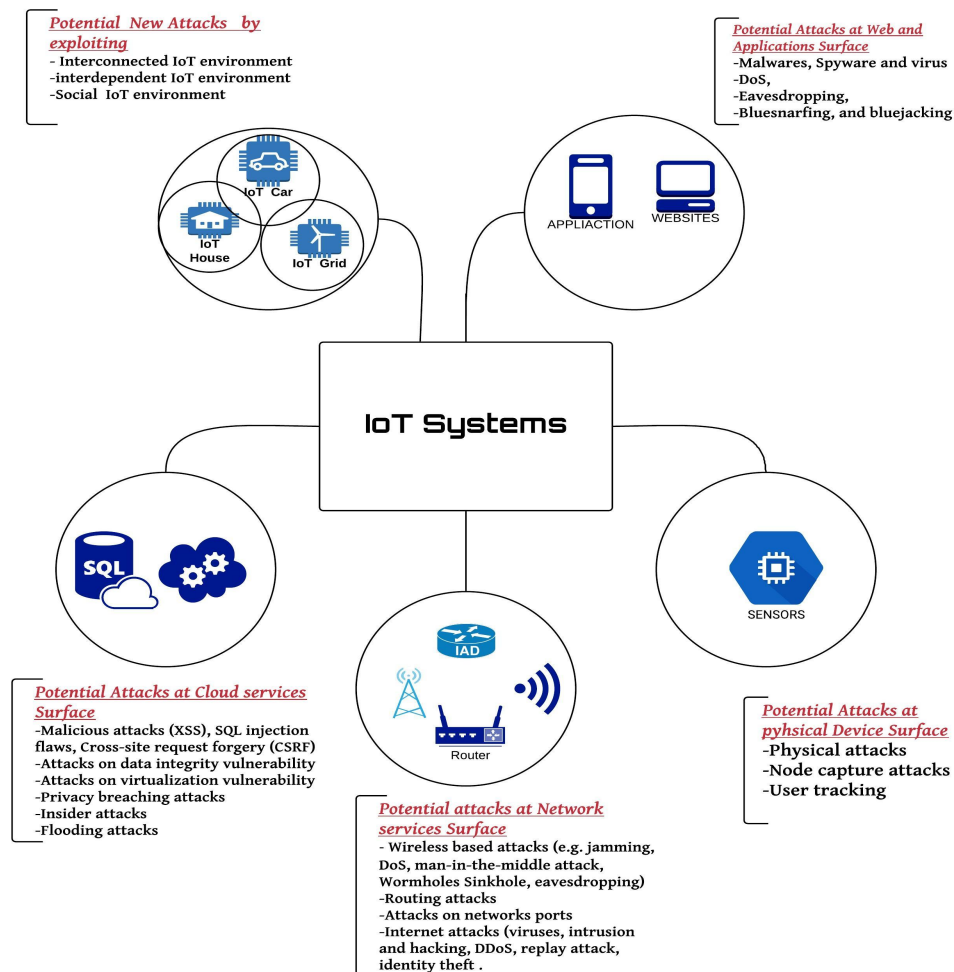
Potential New Attacks by exploiting
- Interconnected IoT environment
-interdependent IoT environment
-Social IoT environment

Potential Attacks at Web and Applications Surface
-Malwares, Spyware and virus
-DoS,
-Eavesdropping,
-Bluesnarfing, and bluejacking

IoT Car
IoT House
IoT Grid

APPLIACTION
WEBSITES

IoT Systems

SQL

SENSORS

IAD

Router

Potential Attacks at Cloud services Surface
-Malicious attacks (XSS), SQL injection flaws, Cross-site request forgery (CSRF)
-Attacks on data integrity vulnerability
-Attacks on virtualization vulnerability
-Privacy breaching attacks
-Insider attacks
-Flooding attacks

Potential Attacks at pyhsical Device Surface
-Physical attacks
-Node capture attacks
-User tracking

Potential attacks at Network services Surface
- Wireless based attacks (e.g. jamming, DoS, man-in-the-middle attack, Wormholes Sinkhole, eavesdropping)
-Routing attacks
-Attacks on networks ports
-Internet attacks (viruses, intrusion and hacking, DDoS, replay attack, identity theft .